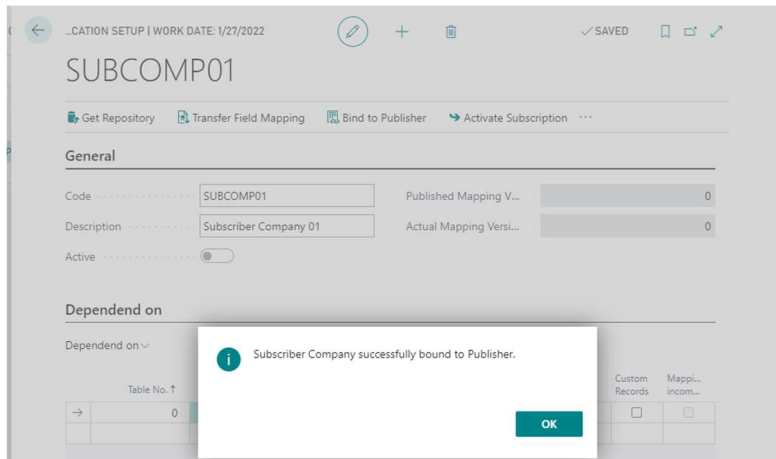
...CATION SETUP | WORK DATE: 1/27/2022

✓SAVED

SUBCOMP01

Get Repository   Transfer Field Mapping   Bind to Publisher   Activate Subscription   ···

General

Code SUBCOMP01
Description Subscriber Company 01
Active

Published Mapping V... 0
Actual Mapping Versi... 0

Dependend on

Dependend on

| Table No. ↑ | Custom Records | Mappi... incom... |
|---|---|---|
| → 0 | | |

Subscriber Company successfully bound to Publisher.

OK